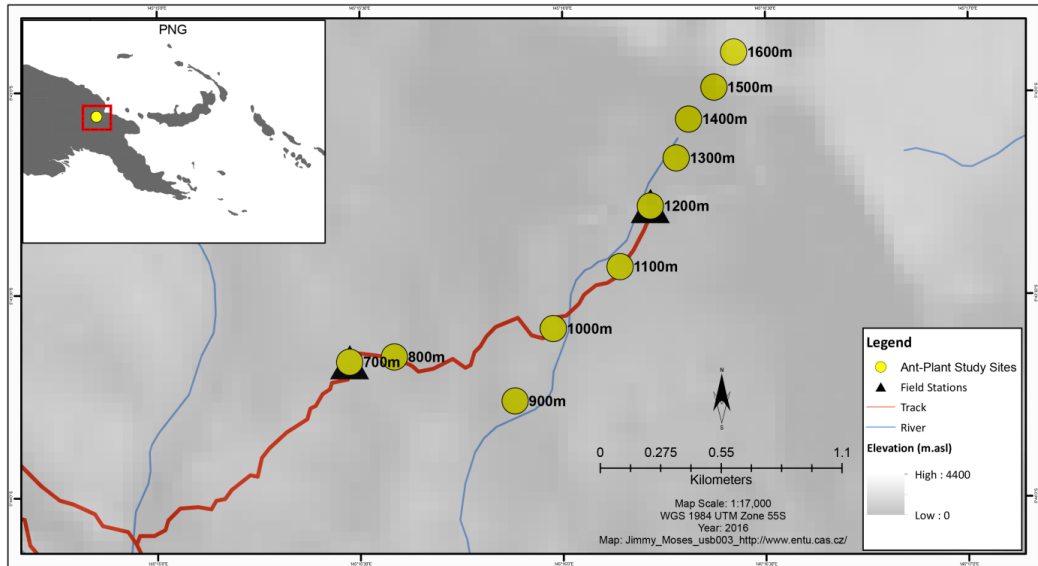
PNG

1600m
1500m
1400m
1300m
1200m
1100m
1000m
900m
800m
700m

N
S

Legend
Ant-Plant Study Sites
Field Stations
Track
River
Elevation (m.asl)
High : 4400
Low : 0

0 0.275 0.55 1.1
Kilometers

Map Scale: 1:17,000
WGS 1984 UTM Zone 55S
Year: 2016
Map: Jimmy_Moses_usb003_http://www.entu.cas.cz/